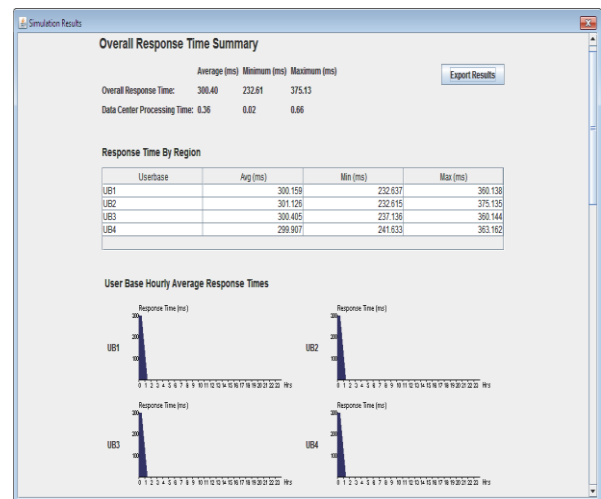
Simulation Results

Overall Response Time Summary

| | Average (ms) | Minimum (ms) | Maximum (ms) |
|---|---|---|---|
| Overall Response Time: | 300.40 | 232.61 | 375.13 |
| Data Center Processing Time: | 0.36 | 0.02 | 0.66 |

Export Results

Response Time By Region

| Userbase | Avg (ms) | Min (ms) | Max (ms) |
|---|---|---|---|
| UB1 | 300.159 | 232.637 | 360.138 |
| UB2 | 301.126 | 232.615 | 375.135 |
| UB3 | 300.405 | 237.136 | 360.144 |
| UB4 | 299.907 | 241.633 | 363.162 |

User Base Hourly Average Response Times

Response Time (ms)
300
200
100
UB1
0 1 2 3 4 5 6 7 8 9 10 11 12 13 14 15 16 17 18 19 20 21 22 23 Hrs

Response Time (ms)
300
200
100
UB2
0 1 2 3 4 5 6 7 8 9 10 11 12 13 14 15 16 17 18 19 20 21 22 23 Hrs

Response Time (ms)
300
200
100
UB3
0 1 2 3 4 5 6 7 8 9 10 11 12 13 14 15 16 17 18 19 20 21 22 23 Hrs

Response Time (ms)
300
200
100
UB4
0 1 2 3 4 5 6 7 8 9 10 11 12 13 14 15 16 17 18 19 20 21 22 23 Hrs